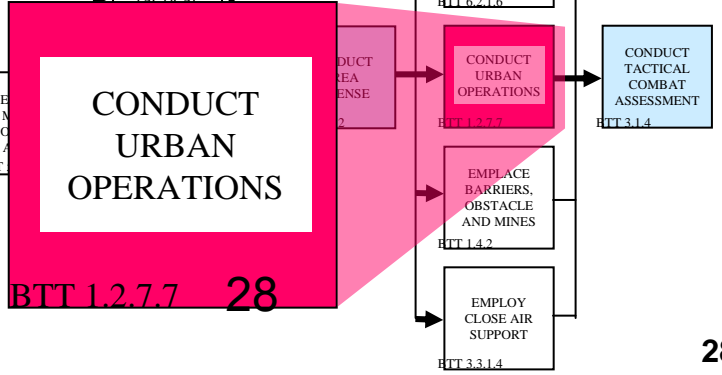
BTT 6.2.1.6

CONDUCT URBAN OPERATIONS

BTT 1.2.7.7 28

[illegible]DUCT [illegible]REA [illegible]ENSE

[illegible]2

CONDUCT URBAN OPERATIONS

BTT 1.2.7.7

CONDUCT TACTICAL COMBAT ASSESSMENT

BTT 3.1.4

EMPLACE BARRIERS, OBSTACLE AND MINES

BTT 1.4.2

EMPLOY CLOSE AIR SUPPORT

BTT 3.3.1.4

28